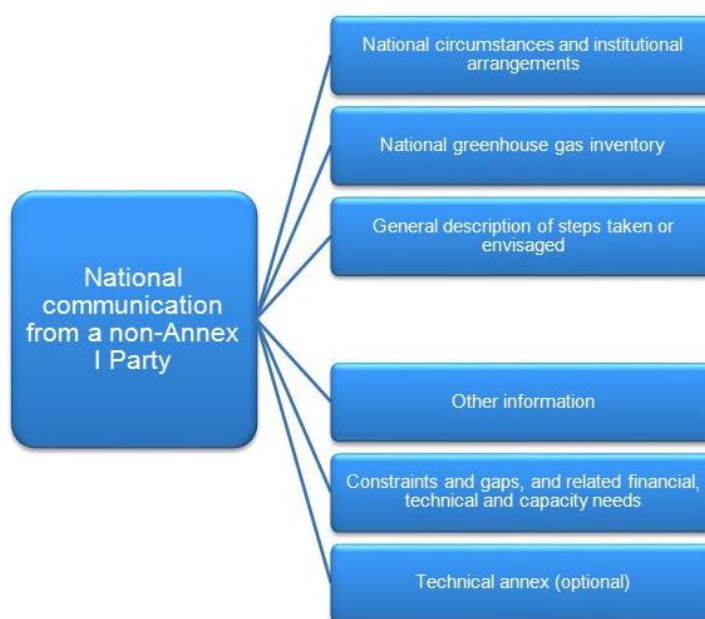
National communication from a non-Annex I Party

National circumstances and institutional arrangements

National greenhouse gas inventory

General description of steps taken or envisaged

Other information

Constraints and gaps, and related financial, technical and capacity needs

Technical annex (optional)